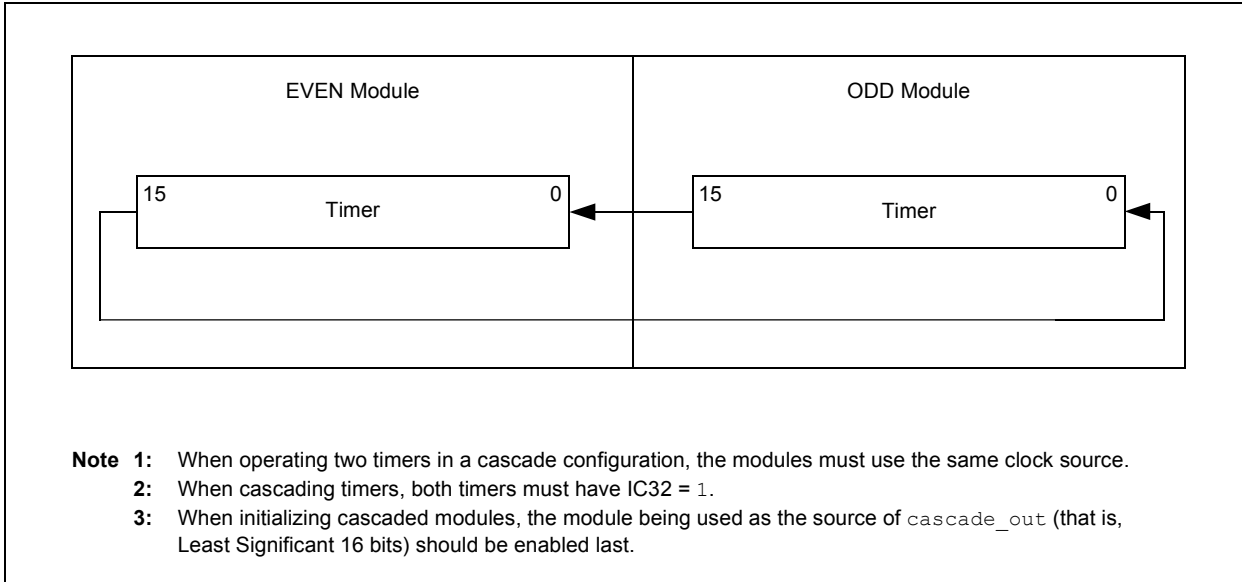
EVEN Module

ODD Module

15

Timer

0

15

Timer

0

Note 1: When operating two timers in a cascade configuration, the modules must use the same clock source.

2: When cascading timers, both timers must have IC32 = 1.

3: When initializing cascaded modules, the module being used as the source of cascade_out (that is, Least Significant 16 bits) should be enabled last.